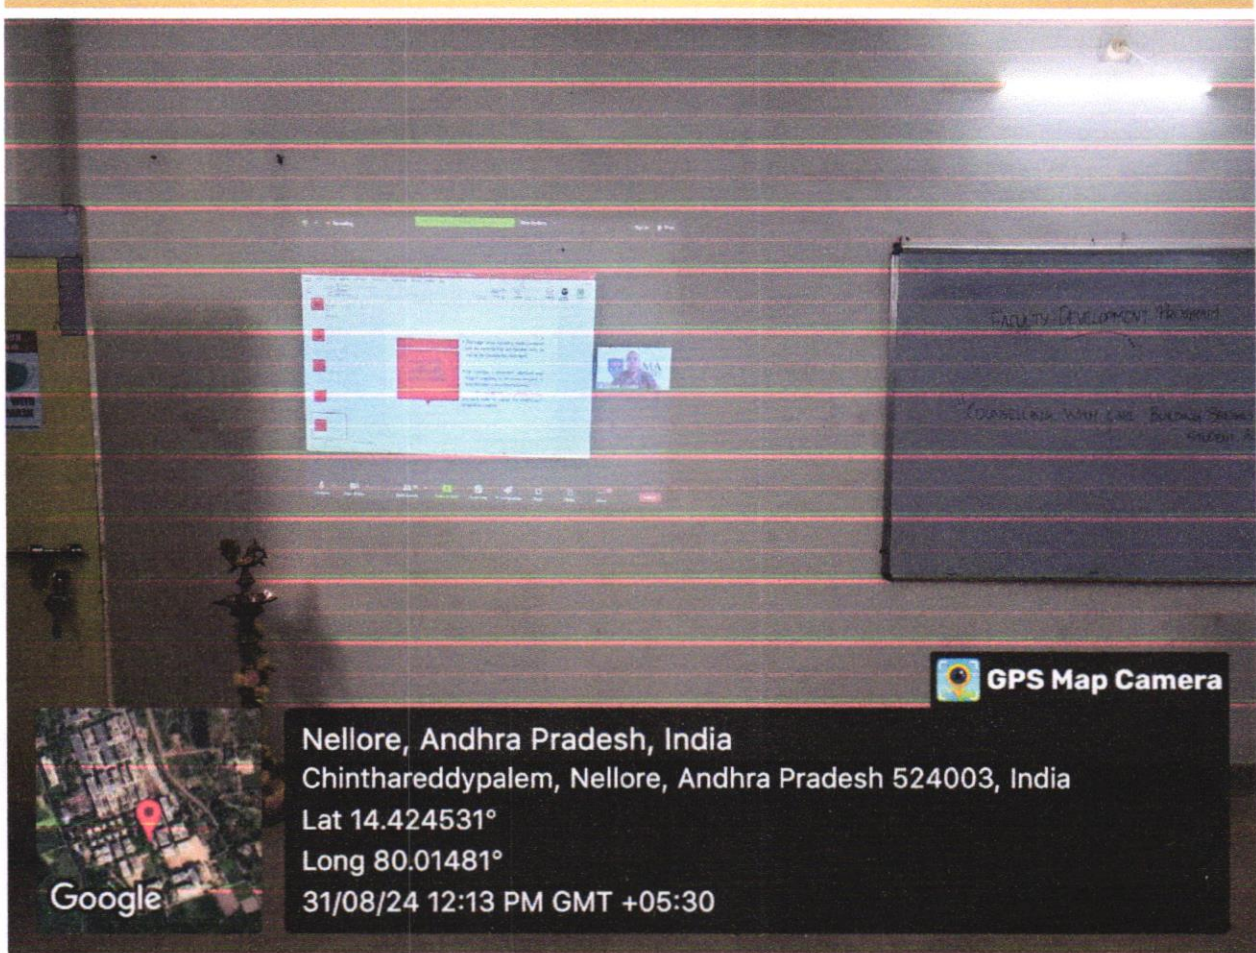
FACULTY DEVELOPMENT PROGRAM

COUNSELLING WITH CARE: BUILDING STRONG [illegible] STUDENT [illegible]

GPS Map Camera

Google

Nellore, Andhra Pradesh, India
Chinthareddypalem, Nellore, Andhra Pradesh 524003, India
Lat 14.424531°
Long 80.01481°
31/08/24 12:13 PM GMT +05:30